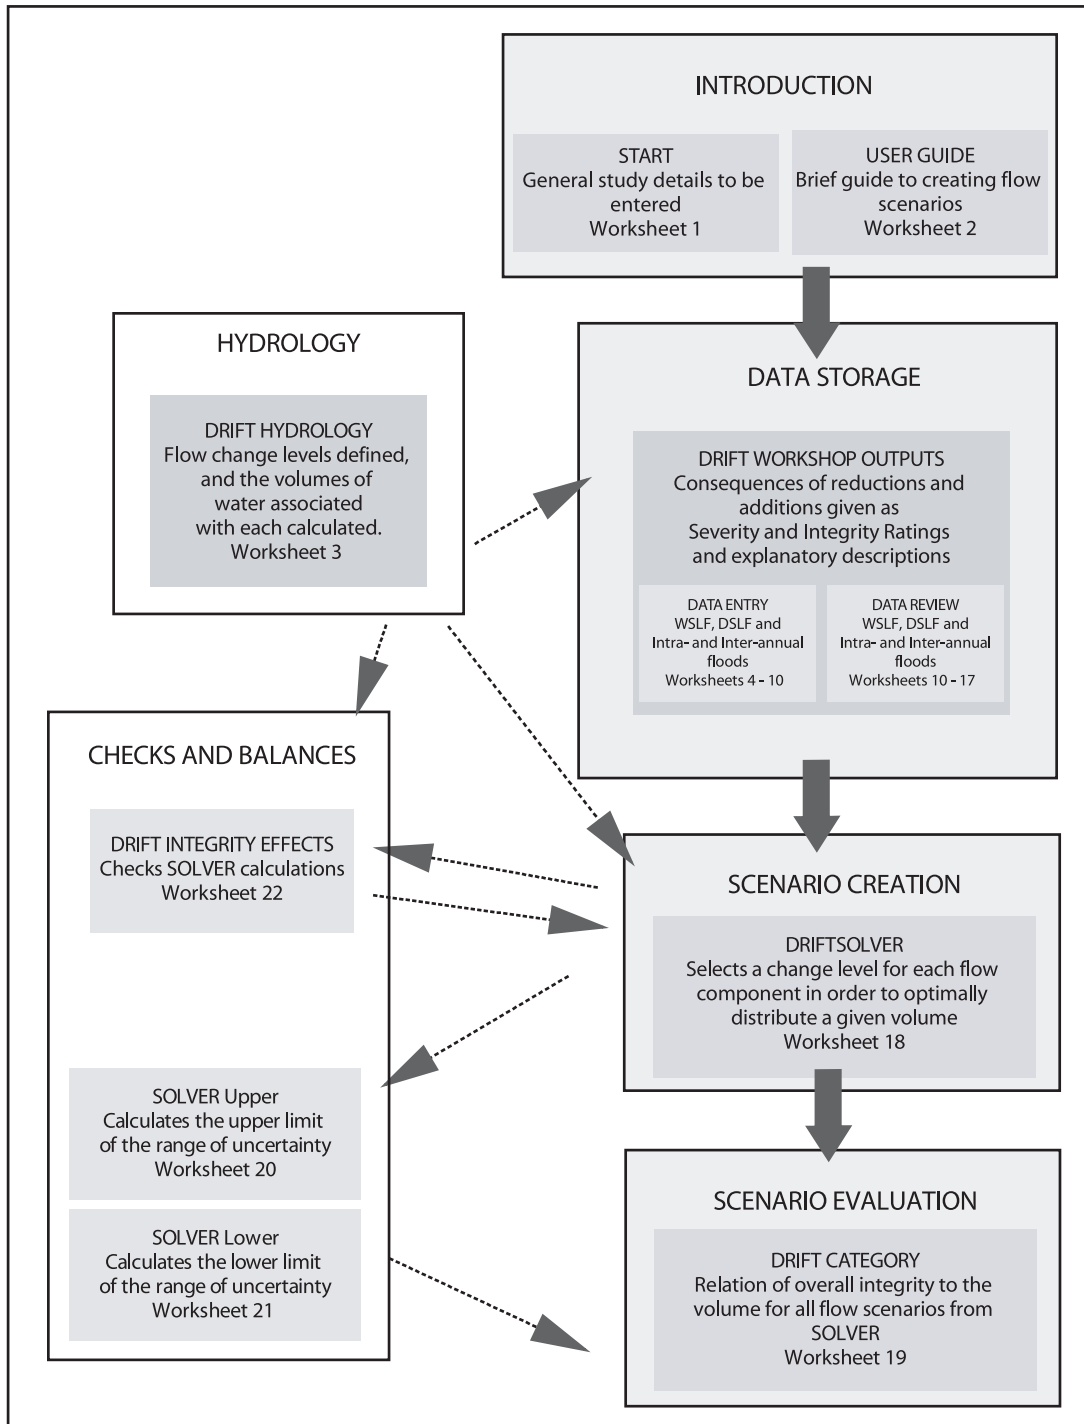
INTRODUCTION

START
General study details to be entered
Worksheet 1

USER GUIDE
Brief guide to creating flow scenarios
Worksheet 2

HYDROLOGY

DRIFT HYDROLOGY
Flow change levels defined, and the volumes of water associated with each calculated.
Worksheet 3

DATA STORAGE

DRIFT WORKSHOP OUTPUTS
Consequences of reductions and additions given as Severity and Integrity Ratings and explanatory descriptions

DATA ENTRY
WSLF, DSLF and Intra- and Inter-annual floods
Worksheets 4 - 10

DATA REVIEW
WSLF, DSLF and Intra- and Inter-annual floods
Worksheets 10 - 17

CHECKS AND BALANCES

DRIFT INTEGRITY EFFECTS
Checks SOLVER calculations
Worksheet 22

SCENARIO CREATION

DRIFTSOLVER
Selects a change level for each flow component in order to optimally distribute a given volume
Worksheet 18

SOLVER Upper
Calculates the upper limit of the range of uncertainty
Worksheet 20

SOLVER Lower
Calculates the lower limit of the range of uncertainty
Worksheet 21

SCENARIO EVALUATION

DRIFT CATEGORY
Relation of overall integrity to the volume for all flow scenarios from SOLVER
Worksheet 19